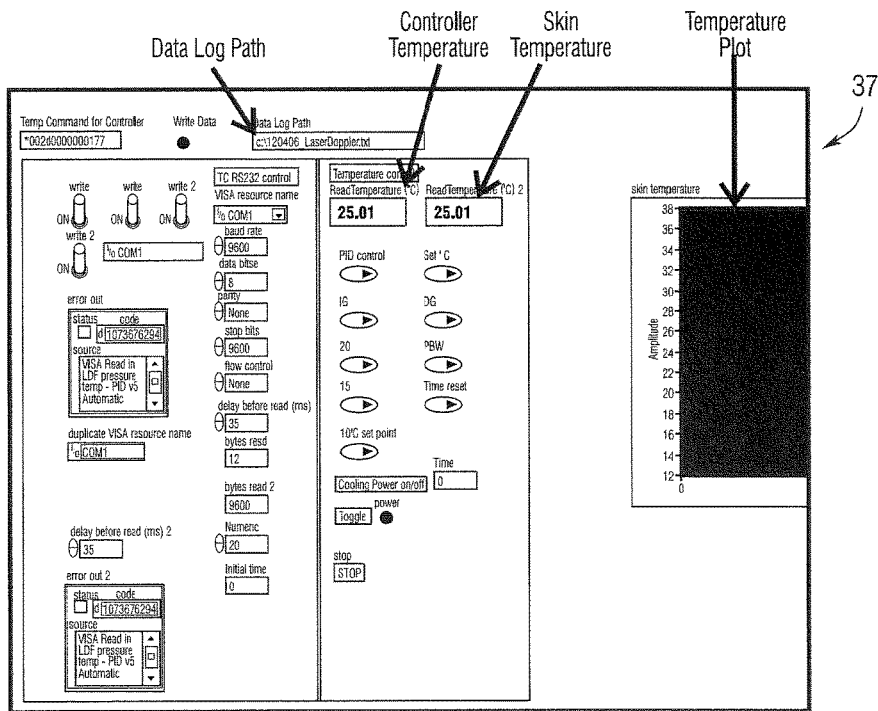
Data Log Path

Controller Temperature

Skin Temperature

Temperature Plot

37

Temp Command for Controller
*002d0000000177

Write Data

Data Log Path
c:\120406_LaserDoppler.txt

write
ON

write
ON

write 2
ON

write 2
ON

%COM1

error out
status code
d 1073676294
source
VISA Read in LDF pressure temp - PID v5 Automatic

duplicate VISA resource name
%COM1

delay before read (ms) 2
35

error out 2
status code
d 1073676294
source
VISA Read in LDF pressure temp - PID v5 Automatic

TC RS232 control
VISA resource name
%COM1
baud rate
9600
data bitse
8
parity
None
stop bits
9600
flow control
None
delay before read (ms)
35
bytes read
12
bytes read 2
9600
Numeric
20
Initial time
0

Temperature control
ReadTemperature (°C)
25.01
ReadTemperature (°C) 2
25.01

PID control
Set °C
IG
DG
20
PBW
15
Time reset
10°C set point
Time
0
Cooling Power on/off
power
Toggle
stop
STOP

skin temperature
38
36
34
32
30
28
26
24
22
20
18
16
14
12
Amplitude
0